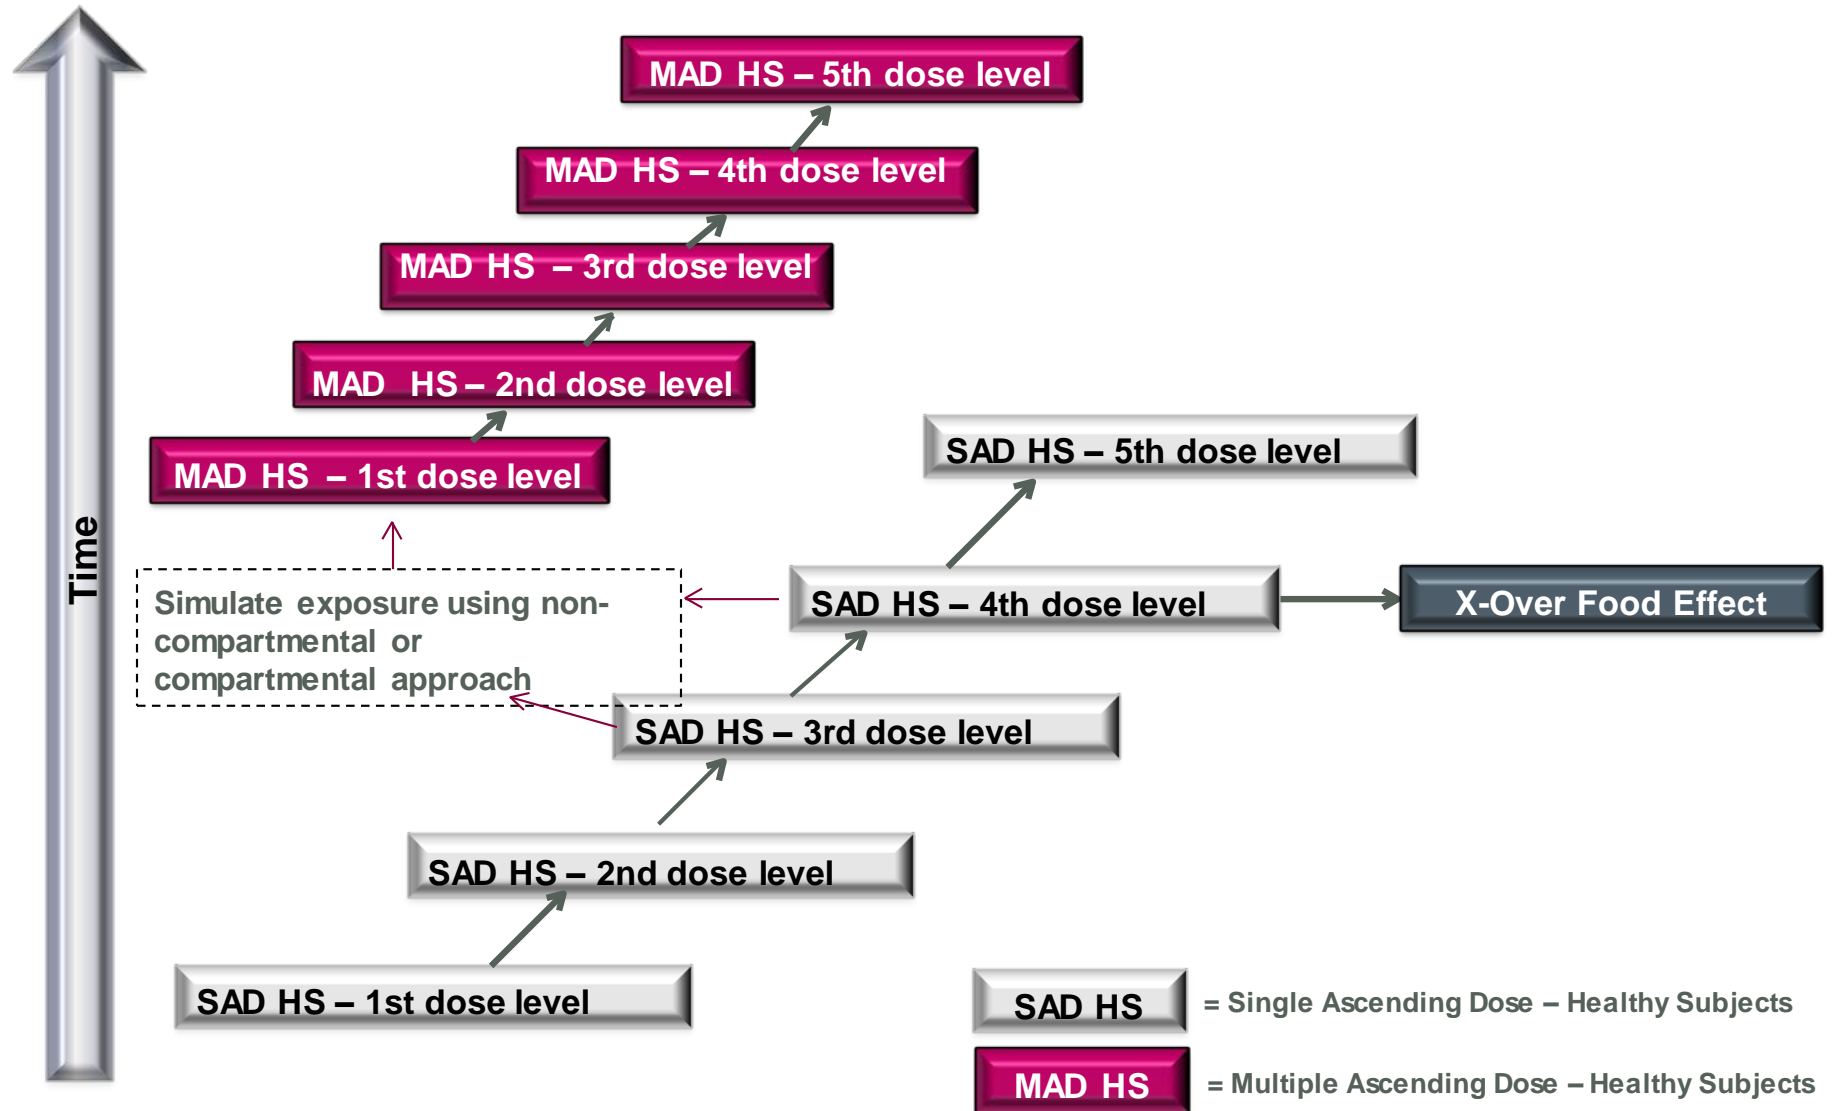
Time

MAD HS – 5th dose level

MAD HS – 4th dose level

MAD HS – 3rd dose level

MAD HS – 2nd dose level

MAD HS – 1st dose level

SAD HS – 5th dose level

Simulate exposure using non-compartmental or compartmental approach

SAD HS – 4th dose level

X-Over Food Effect

SAD HS – 3rd dose level

SAD HS – 2nd dose level

SAD HS – 1st dose level

SAD HS = Single Ascending Dose – Healthy Subjects

MAD HS = Multiple Ascending Dose – Healthy Subjects